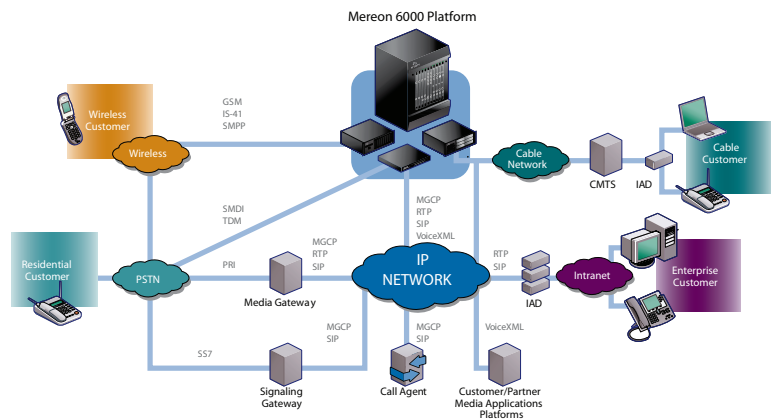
Mereon 6000 Platform

Wireless Customer

Wireless

GSM
IS-41
SMPP

Cable Network

CMTS

IAD

Cable Customer

SMDI
TDM

MGCP
RTP
SIP
VoiceXML

Residential Customer

PSTN

PRI

MGCP
RTP
SIP

IP NETWORK

RTP
SIP

Intranet

Enterprise Customer

IAD

Media Gateway

MGCP
SIP

MGCP
SIP

VoiceXML

SS7

Signaling Gateway

Call Agent

Customer/Partner Media Applications Platforms